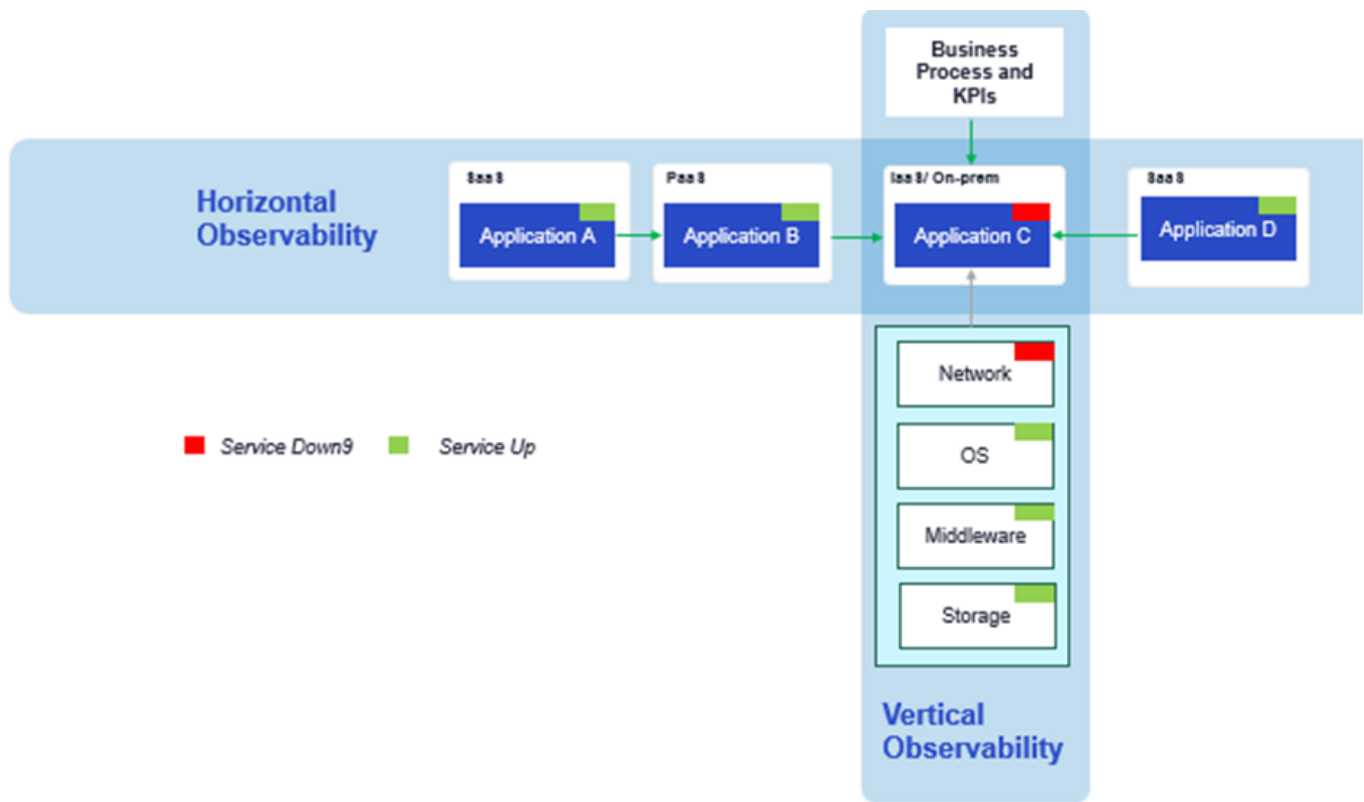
Business Process and KPIs

Horizontal Observability

Saa S
Application A

Paa S
Application B

Iaa S/ On-prem
Application C

Saa S
Application D

Network

OS

Middleware

Storage

Service Down9 Service Up

Vertical Observability